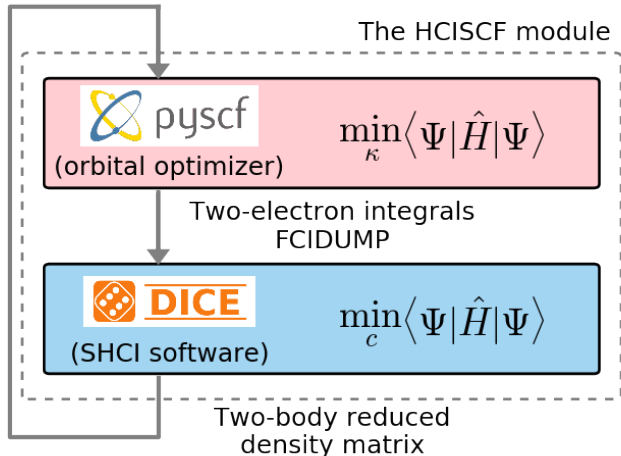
The HCISCF module

pyscf
(orbital optimizer)
$\min_{\kappa}\langle\Psi|\hat{H}|\Psi\rangle$

Two-electron integrals
FCIDUMP

DICE
(SHCI software)
$\min_{c}\langle\Psi|\hat{H}|\Psi\rangle$

Two-body reduced density matrix